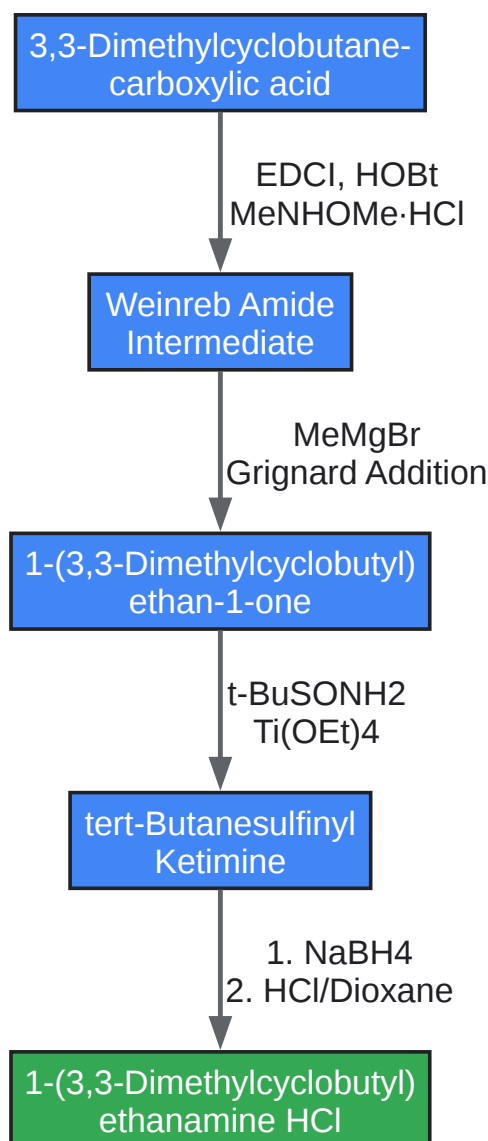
3,3-Dimethylcyclobutane-carboxylic acid

EDCI, HOBt
MeNHOMe·HCl

Weinreb Amide Intermediate

MeMgBr
Grignard Addition

1-(3,3-Dimethylcyclobutyl) ethan-1-one

t-BuSONH2
Ti(OEt)4

tert-Butanesulfinyl Ketimine

1. NaBH4
2. HCl/Dioxane

1-(3,3-Dimethylcyclobutyl) ethanamine HCl